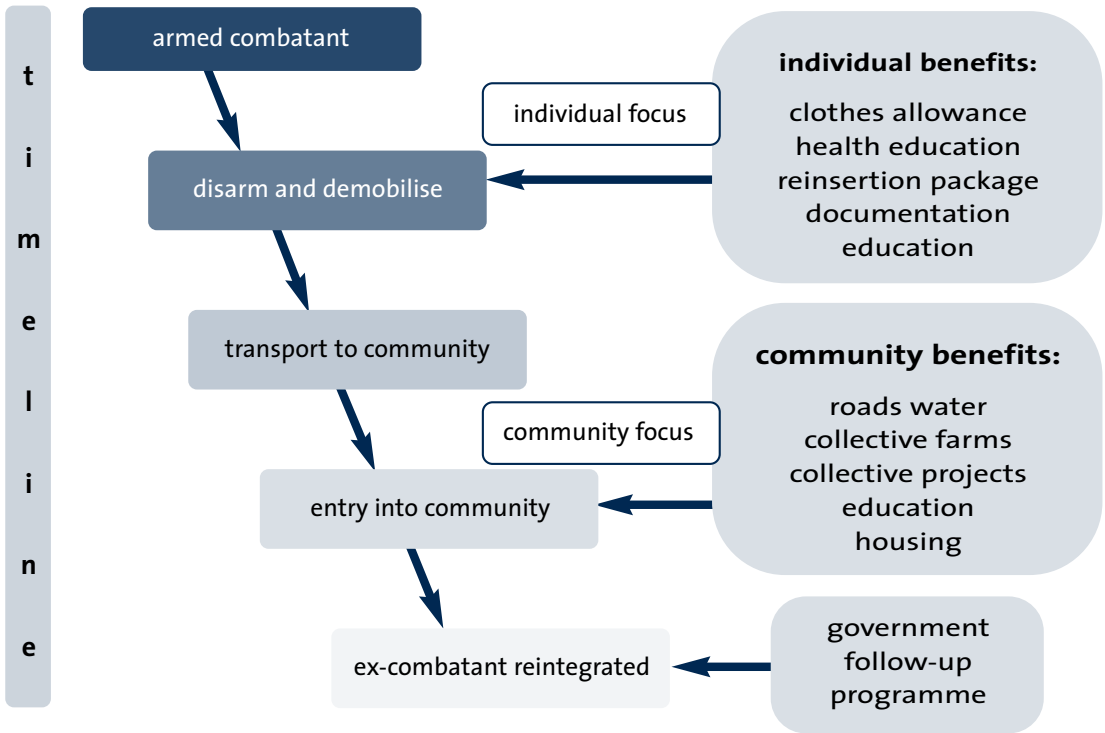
t
i
m
e
l
i
n
e

armed combatant

individual focus

individual benefits:
clothes allowance
health education
reinsertion package
documentation
education

disarm and demobilise

transport to community

community benefits:
roads water
collective farms
collective projects
education
housing

community focus

entry into community

ex-combatant reintegrated

government
follow-up
programme